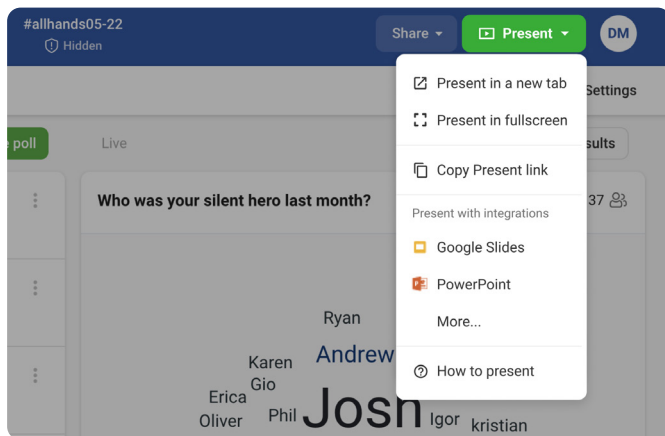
#allhands05-22
Hidden

Share
Present
DM

Settings

e poll
Live
sults

Who was your silent hero last month?
37

Present in a new tab
Present in fullscreen
Copy Present link
Present with integrations
Google Slides
PowerPoint
More...
How to present

Ryan
Karen
Andrew
Gio
Erica
Oliver
Phil
Josh
Igor
kristian